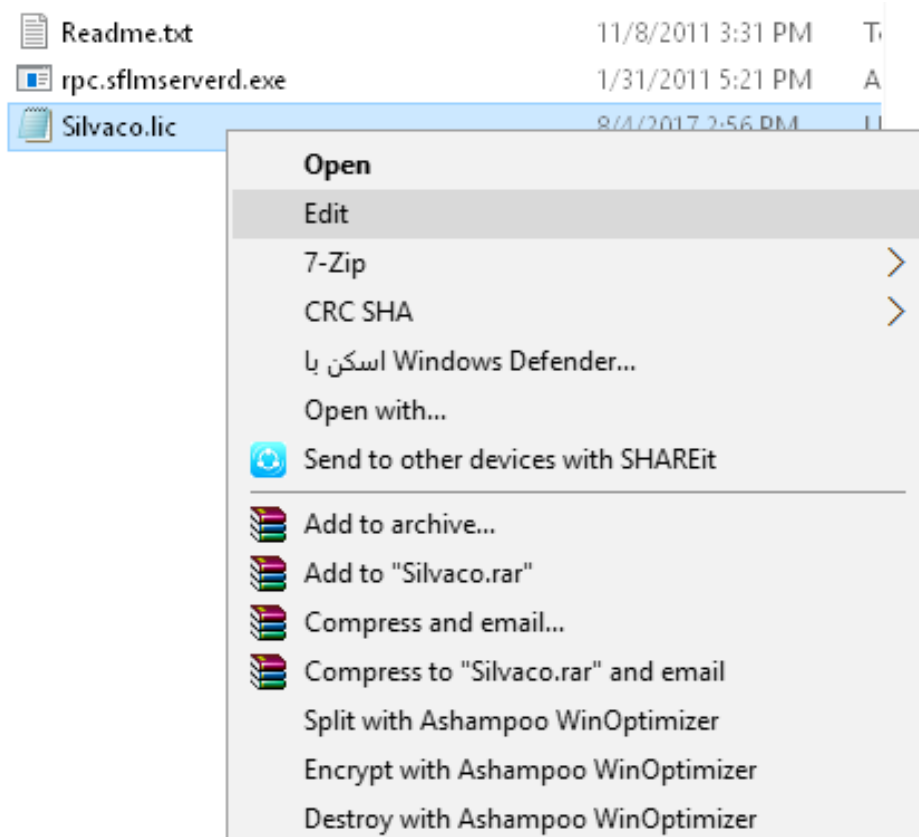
Readme.txt 11/8/2011 3:31 PM T
rpc.sflmserverd.exe 1/31/2011 5:21 PM A
Silvaco.lic 8/4/2017 2:56 PM L

Open
Edit
7-Zip
CRC SHA
اسکن با Windows Defender...
Open with...
Send to other devices with SHAREit
Add to archive...
Add to "Silvaco.rar"
Compress and email...
Compress to "Silvaco.rar" and email
Split with Ashampoo WinOptimizer
Encrypt with Ashampoo WinOptimizer
Destroy with Ashampoo WinOptimizer